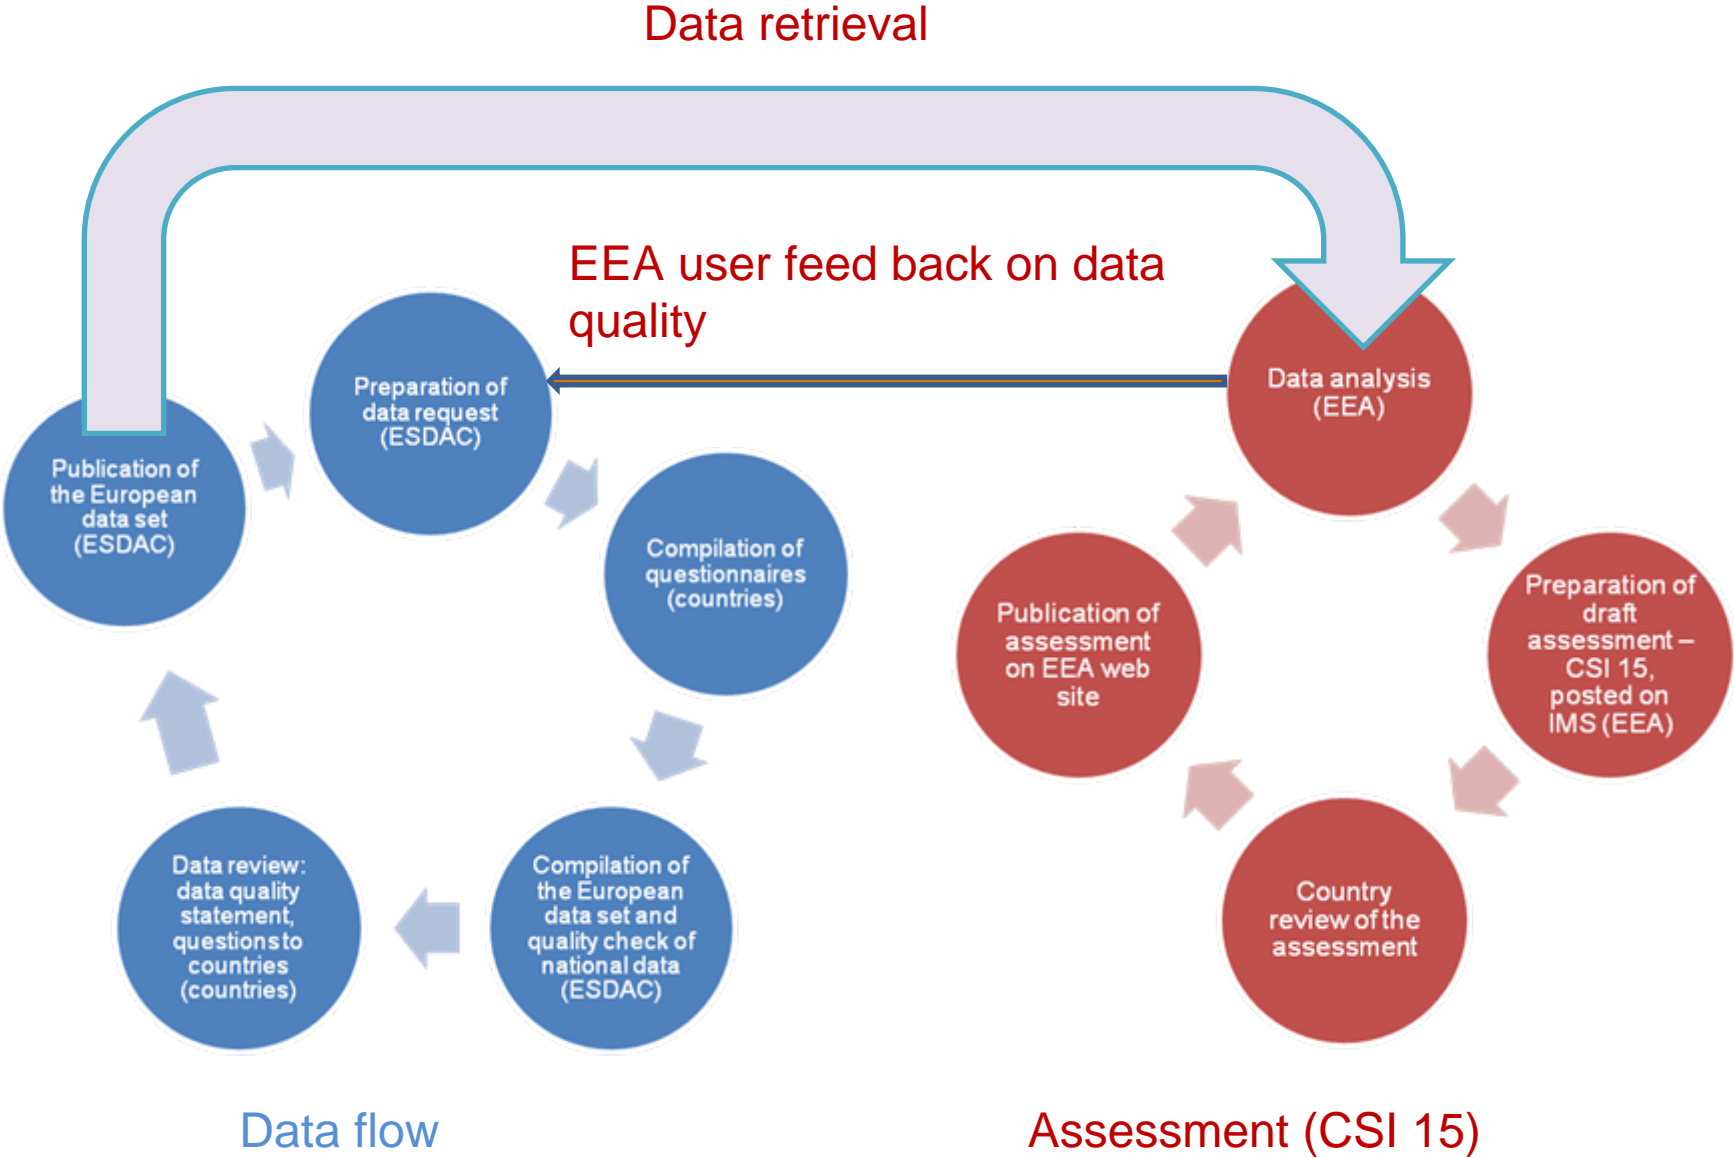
Data retrieval

EEA user feed back on data quality

Publication of the European data set (ESDAC)

Preparation of data request (ESDAC)

Compilation of questionnaires (countries)

Compilation of the European data set and quality check of national data (ESDAC)

Data review: data quality statement, questions to countries (countries)

Data analysis (EEA)

Preparation of draft assessment – CSI 15, posted on IMS (EEA)

Country review of the assessment

Publication of assessment on EEA web site

Data flow

Assessment (CSI 15)